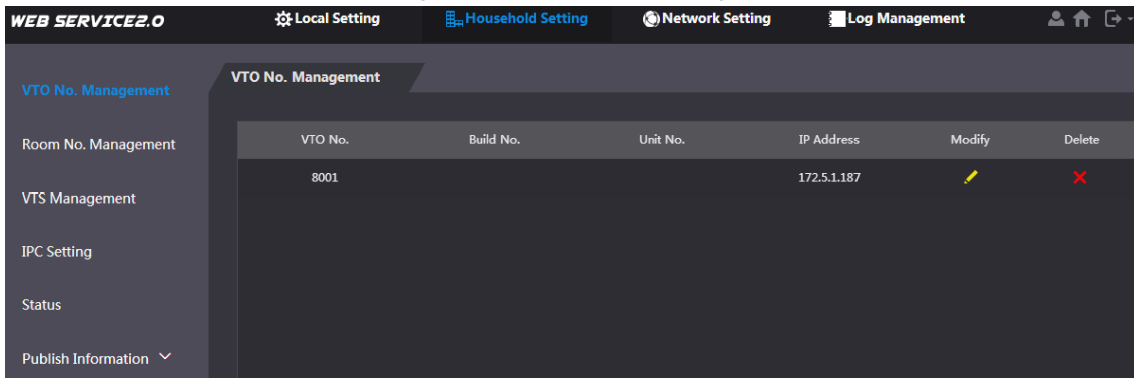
WEB SERVICE2.0

Local Setting

Household Setting

Network Setting

Log Management

VTO No. Management

Room No. Management

VTS Management

IPC Setting

Status

Publish Information

VTO No. Management

| VTO No. | Build No. | Unit No. | IP Address | Modify | Delete |
|---|---|---|---|---|---|
| 8001 | | | 172.5.1.187 | | |